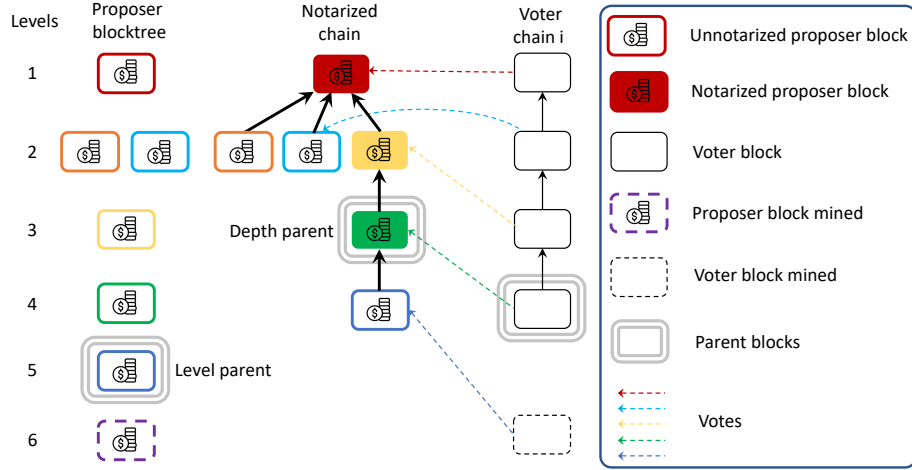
Levels

Proposer blocktree

Notarized chain

Voter chain i

1

2

3

4

5

6

Depth parent

Level parent

Unnotarized proposer block

Notarized proposer block

Voter block

Proposer block mined

Voter block mined

Parent blocks

Votes